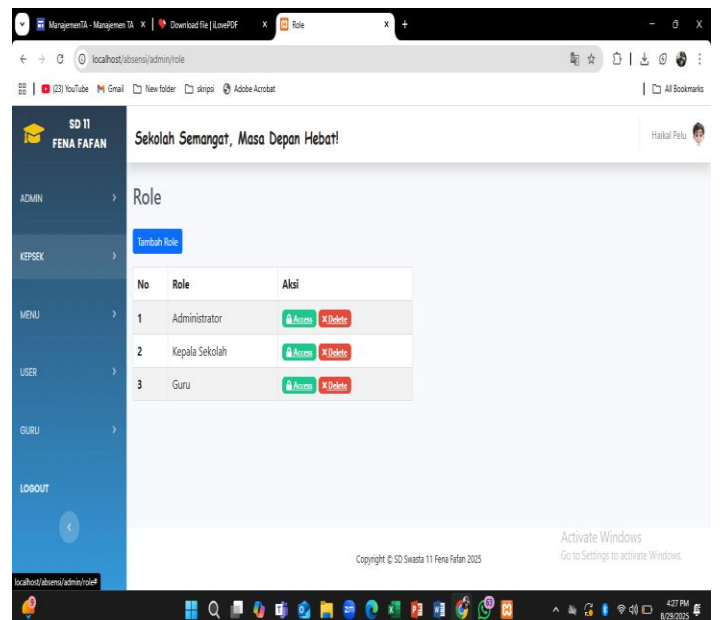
ManajemenTA - Manajemen TA ×
Download file | iLovePDF ×
Role ×
+

localhost/absensi/admin/role

(23) YouTube Gmail New folder skripsi Adobe Acrobat
All Bookmarks

SD 11 FENA FAFAN

Sekolah Semangat, Masa Depan Hebat!

Haikal Pelu

ADMIN
KEPSEK
MENU
USER
GURU
LOGOUT

Role

Tambah Role

| No | Role | Aksi |
|---|---|---|
| 1 | Administrator | Access ×Delete |
| 2 | Kepala Sekolah | Access ×Delete |
| 3 | Guru | Access ×Delete |

Activate Windows
Go to Settings to activate Windows.

Copyright © SD Swasta 11 Fena Fafan 2025

localhost/absensi/admin/role#

4:27 PM
8/29/2025